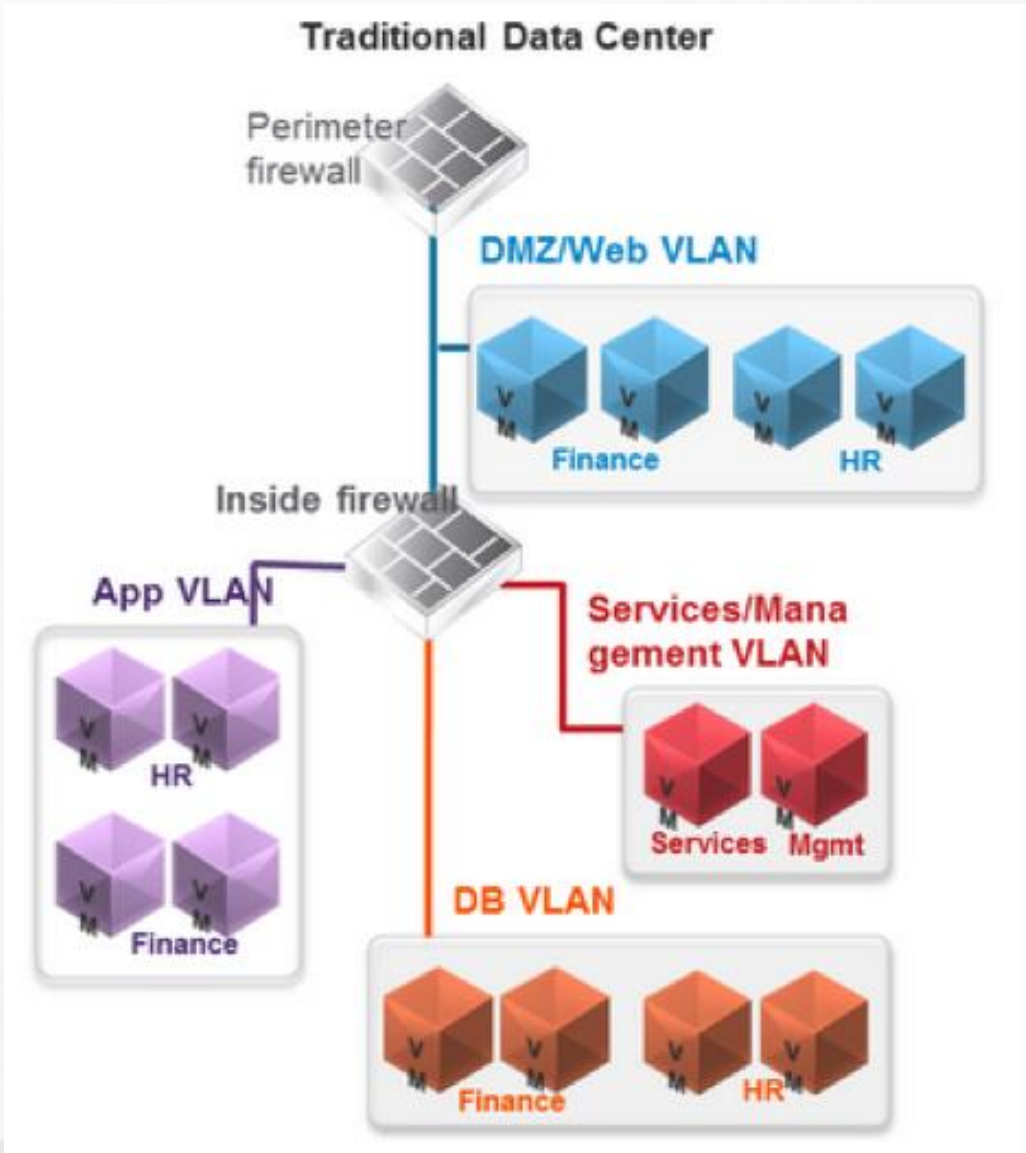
Traditional Data Center

Perimeter firewall

DMZ/Web VLAN

V M
V M
V M
V M
Finance
HR

Inside firewall

App VLAN

V M
V M
HR
V M
V M
Finance

Services/Management VLAN

V M
V M
Services
Mgmt

DB VLAN

V M
V M
V M
V M
Finance
HR